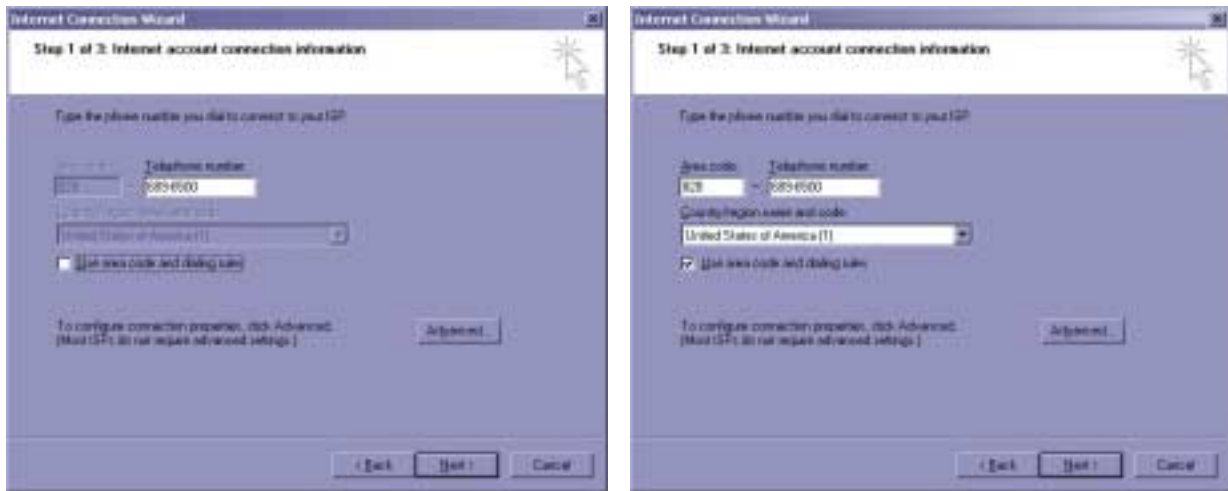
Internet Connection Wizard

Step 1 of 3: Internet account connection information

Type the phone number you dial to connect to your ISP.

Area code: Telephone number:

828 - 6854500

Country/region name and code:

United States of America (1)

Use area code and dialing rules

To configure connection properties, click Advanced. (Most ISPs do not require advanced settings.)

Advanced...

< Back Next > Cancel

Internet Connection Wizard

Step 1 of 3: Internet account connection information

Type the phone number you dial to connect to your ISP.

Area code: Telephone number:

828 - 6854500

Country/region name and code:

United States of America (1)

Use area code and dialing rules

To configure connection properties, click Advanced. (Most ISPs do not require advanced settings.)

Advanced...

< Back Next > Cancel